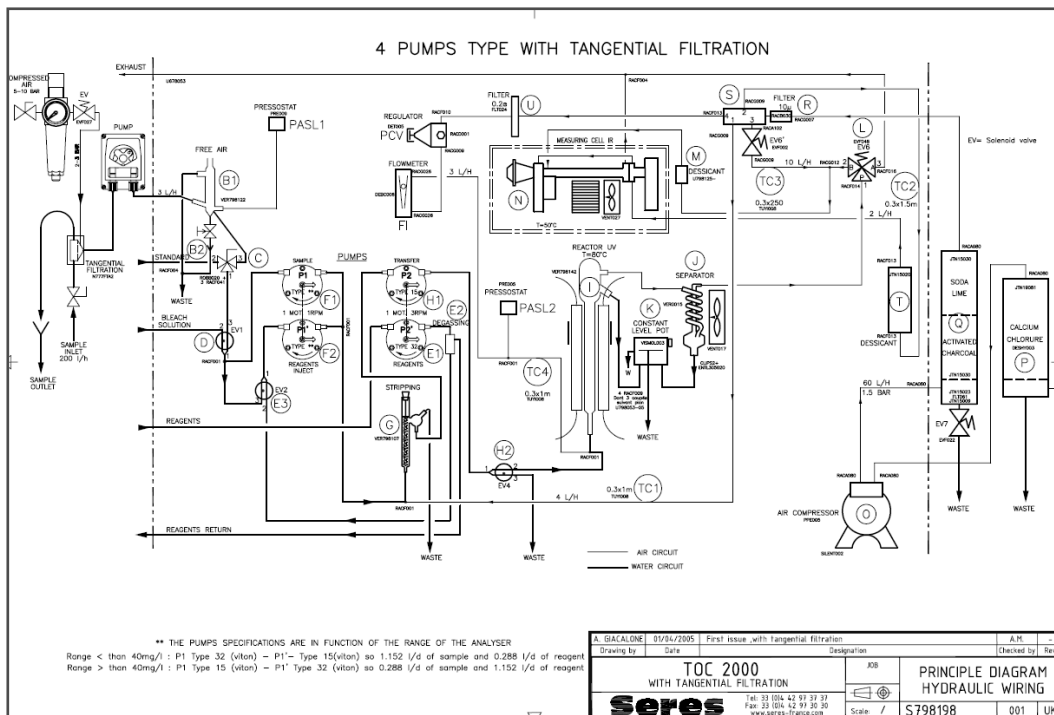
4 PUMPS TYPE WITH TANGENTIAL FILTRATION

EXHAUST

OMPRESSED AIR 5-10 BAR

EV

PUMP

PRESSOSTAT

PASL1

FREE AIR

B1

3 L/H

TANGENTIAL FILTRATION

STANDARD

B2

C

WASTE

SAMPLE INLET 200 l/h

SAMPLE OUTLET

BLEACH SOLUTION

D

EV1

EV2

E3

REAGENTS

REAGENTS RETURN

PUMPS

SAMPLE

P1

1 MOT. 1RPM

F1

P1'

F2

REAGENTS INJECT

TRANSFER

P2

1 MOT. 3RPM

H1

P2'

E1

E2

DEGASSING

STRIPPING

G

REGULATOR

PCV

FLOWMETER

FI

3 L/H

FILTER 0.2μ

U

MEASURING CELL IR

N

M

DESSICANT

T=50°C

REACTOR UV T=80°C

I

PRESSOSTAT

PASL2

TC4

0.3x1m

J

SEPARATOR

K

CONSTANT LEVEL POT

WASTE

H2

EV4

4 L/H

TC1

0.3x1m

S

FILTER 10μ

R

EV6'

L

EV6

10 L/H

TC3

0.3x250

TC2

0.3x1.5m

2 L/H

EV= Solenoid valve

T

DESSICANT

SODA LIME

Q

ACTIVATED CHARCOAL

CALCIUM CHLORURE

P

60 L/H 1.5 BAR

EV7

AIR COMPRESSOR

O

WASTE

WASTE

WASTE

WASTE

AIR CIRCUIT

WATER CIRCUIT

** THE PUMPS SPECIFICATIONS ARE IN FUNCTION OF THE RANGE OF THE ANALYSER

Range < than 40mg/l : P1 Type 32 (viton) – P1' Type 15(viton) so 1.152 l/d of sample and 0.288 l/d of reagent

Range > than 40mg/l : P1 Type 15 (viton) – P1' Type 32 (viton) so 0.288 l/d of sample and 1.152 l/d of reagent

| A. GIACALONE | 01/04/2005 | First issue ,with tangential filtration | A.M. |
|---|---|---|---|
| Drawing by | Date | Designation | Checked by |

TOC 2000 WITH TANGENTIAL FILTRATION

JOB

PRINCIPLE DIAGRAM HYDRAULIC WIRING

Seres

Tel: 33 (0)4 42 97 37 37 Fax: 33 (0)4 42 97 30 30 www.seres-france.com

Scale: /

S798198

001

UK